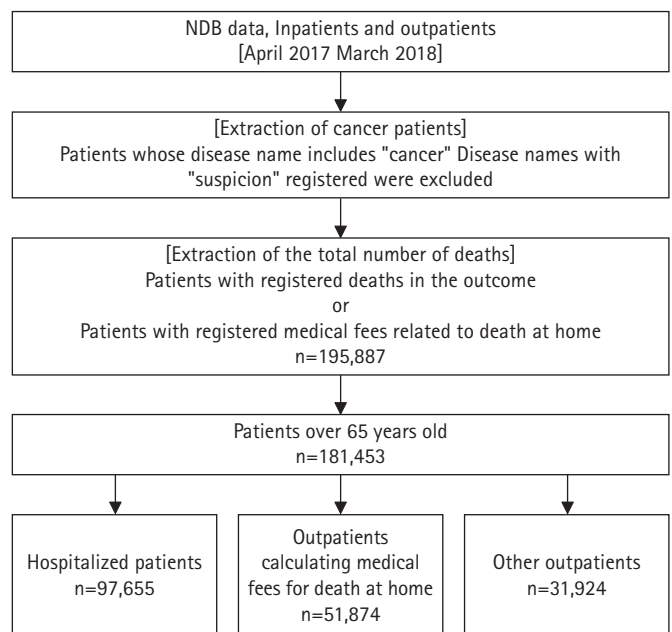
NDB data, Inpatients and outpatients
[April 2017 March 2018]

[Extraction of cancer patients]
Patients whose disease name includes "cancer" Disease names with "suspicion" registered were excluded

[Extraction of the total number of deaths]
Patients with registered deaths in the outcome
or
Patients with registered medical fees related to death at home
n=195,887

Patients over 65 years old
n=181,453

Hospitalized patients
n=97,655

Outpatients calculating medical fees for death at home
n=51,874

Other outpatients
n=31,924